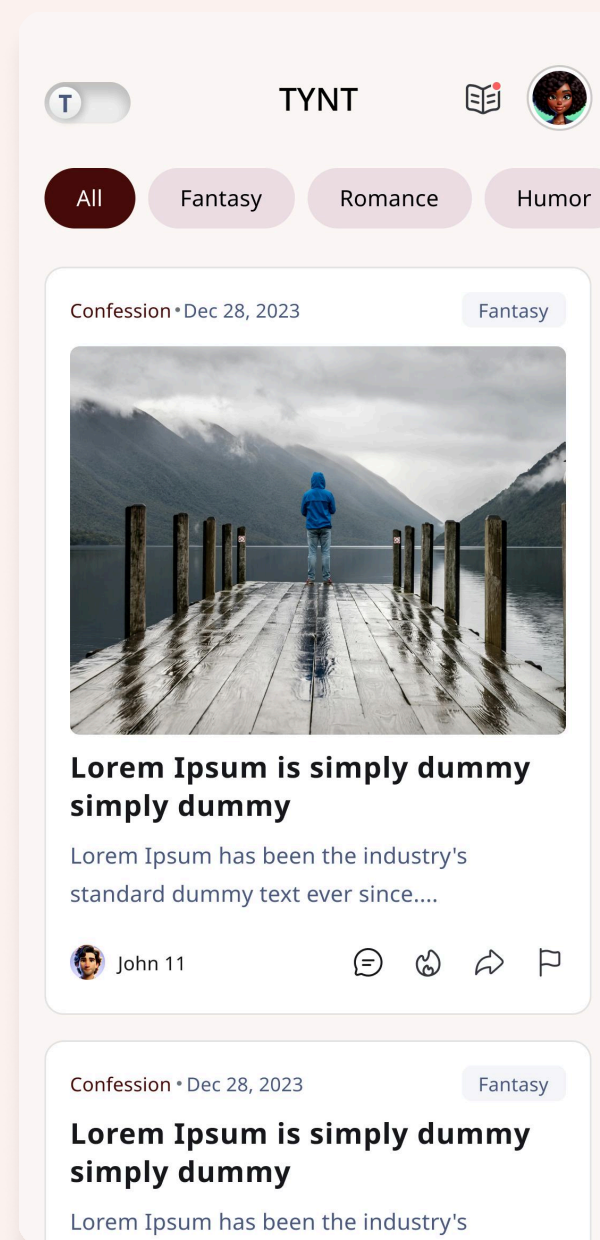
T

TYNT

All

Fantasy

Romance

Humor

Confession • Dec 28, 2023

Fantasy

Lorem Ipsum is simply dummy simply dummy

Lorem Ipsum has been the industry's standard dummy text ever since....

John 11

Confession • Dec 28, 2023

Fantasy

Lorem Ipsum is simply dummy simply dummy

Lorem Ipsum has been the industry's